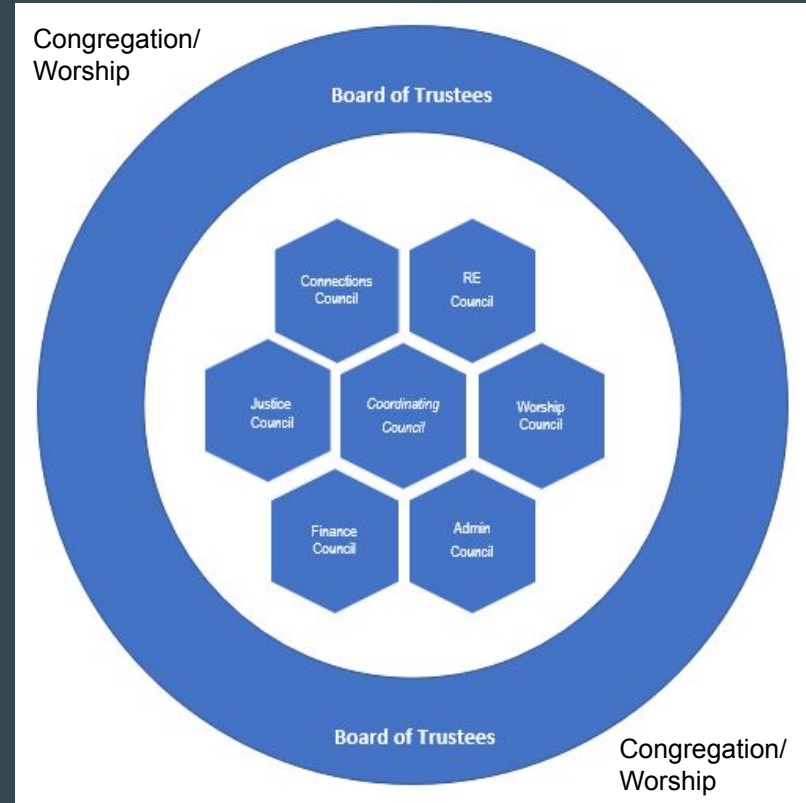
Congregation/
Worship

Board of Trustees

Connections Council

RE Council

Justice Council

Coordinating Council

Worship Council

Finance Council

Admin Council

Board of Trustees

Congregation/
Worship